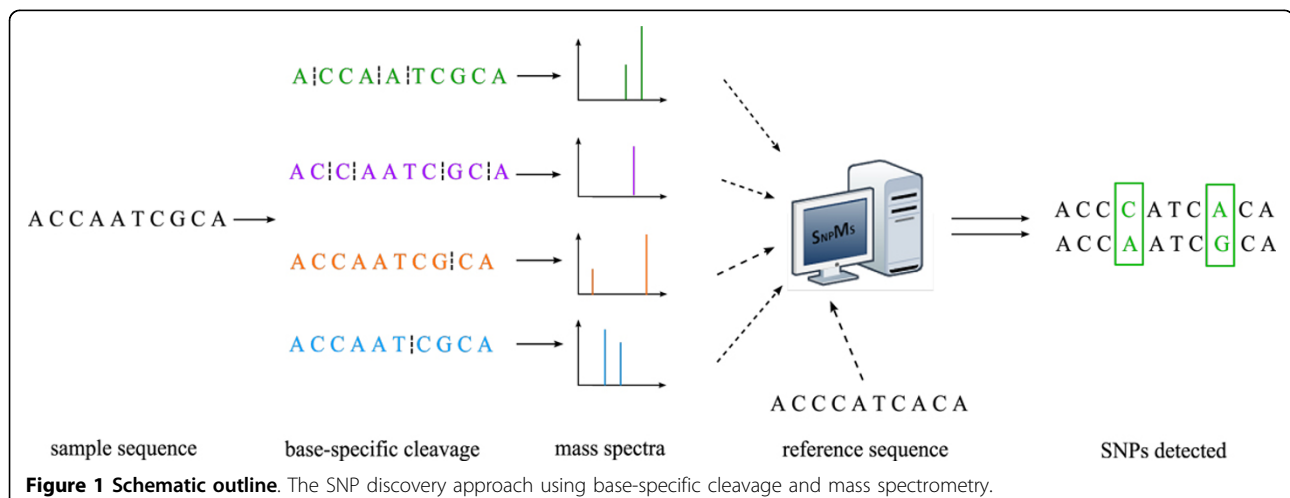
A¦C C A¦A¦T C G C A

A C¦C¦A A T C¦G C¦A

A C C A A T C G C A

A C C A A T C G¦C A

A C C A A T¦C G C A

SnpMs

A C C C A T C A C A

A C C A A T C G C A

A C C C A T C A C A

sample sequence

base-specific cleavage

mass spectra

reference sequence

SNPs detected

**Figure 1 Schematic outline**. The SNP discovery approach using base-specific cleavage and mass spectrometry.